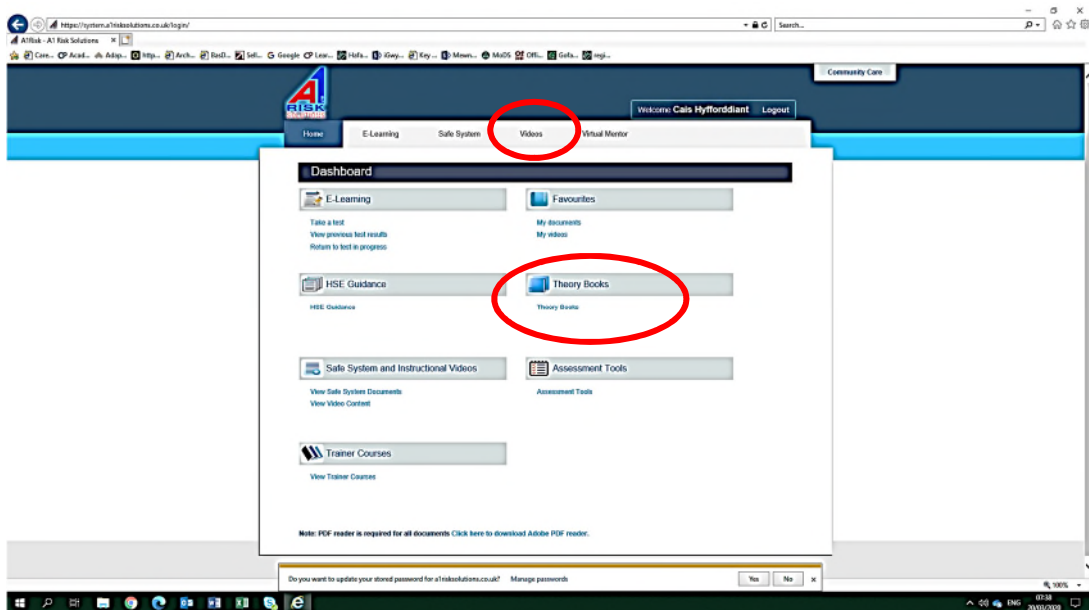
https://system.a1risksolutions.co.uk/login/

Search...

A1Risk - A1 Risk Solutions

Care... Acad... Adap... http... Arch... BasD... Sell... Google Lear... Hafa... iGwy... Key... Mews... MaDS Offi... Gofa... regi...

Community Care

A1 RISK SOLUTIONS

Welcome Cais Hyfforddiant Logout

Home E-Learning Safe System Videos Virtual Mentor

Dashboard

E-Learning
Take a test
View previous test results
Return to test in progress

Favourites
My documents
My videos

HSE Guidance
HSE Guidance

Theory Books
Theory Books

Safe System and Instructional Videos
View Safe System Documents
View Video Content

Assessment Tools
Assessment Tools

Trainer Courses
View Trainer Courses

Note: PDF reader is required for all documents Click here to download Adobe PDF reader.

Do you want to update your stored password for a1risksolutions.co.uk? Manage passwords Yes No

100%

ENG 07:38 20/03/2020